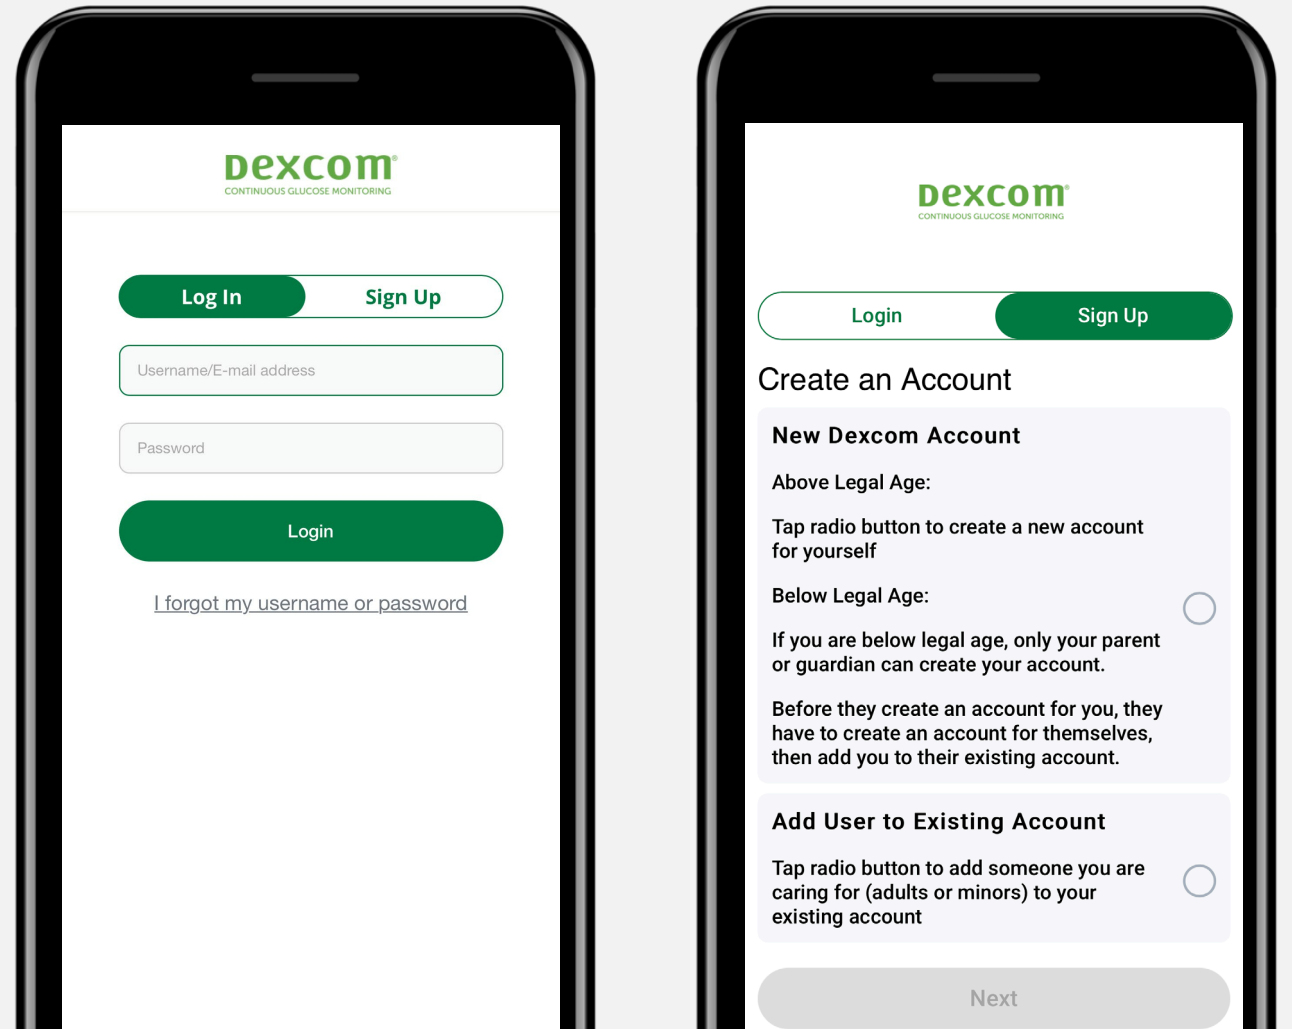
Dexcom®
CONTINUOUS GLUCOSE MONITORING

Log In
Sign Up

Username/E-mail address

Password

Login

I forgot my username or password

Dexcom®
CONTINUOUS GLUCOSE MONITORING

Login
Sign Up

Create an Account

New Dexcom Account

Above Legal Age:

Tap radio button to create a new account for yourself

Below Legal Age:

If you are below legal age, only your parent or guardian can create your account.

Before they create an account for you, they have to create an account for themselves, then add you to their existing account.

Add User to Existing Account

Tap radio button to add someone you are caring for (adults or minors) to your existing account

Next